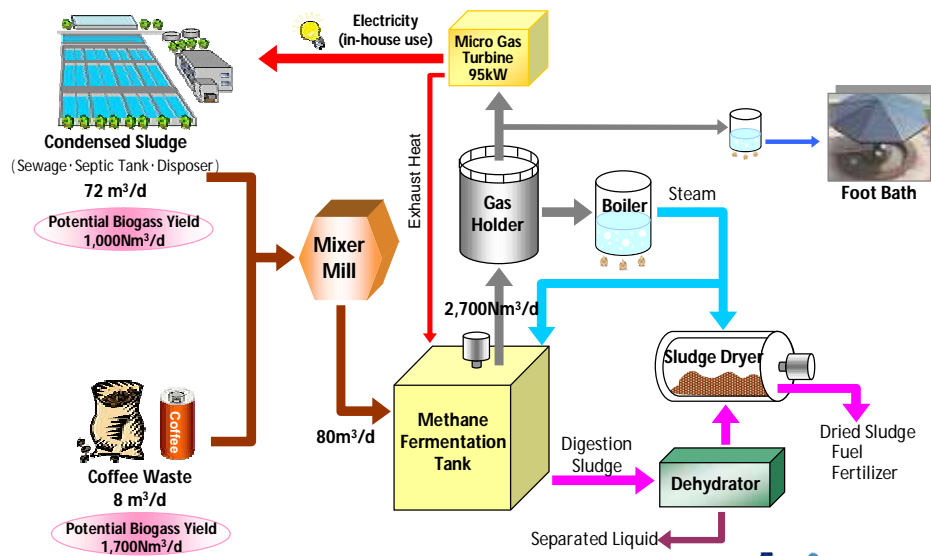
Electricity
(in-house use)

Micro Gas Turbine 95kW

Condensed Sludge
(Sewage·Septic Tank·Disposer)
72 m$^3$/d

Potential Biogass Yield
1,000Nm$^3$/d

Exhaust Heat

Foot Bath

Gas Holder

Boiler

Steam

Mixer Mill

2,700Nm$^3$/d

Sludge Dryer

Coffee

Methane Fermentation Tank

80m$^3$/d

Digestion Sludge

Dehydrator

Dried Sludge
Fuel
Fertilizer

Coffee Waste
8 m$^3$/d

Potential Biogass Yield
1,700Nm$^3$/d

Separated Liquid